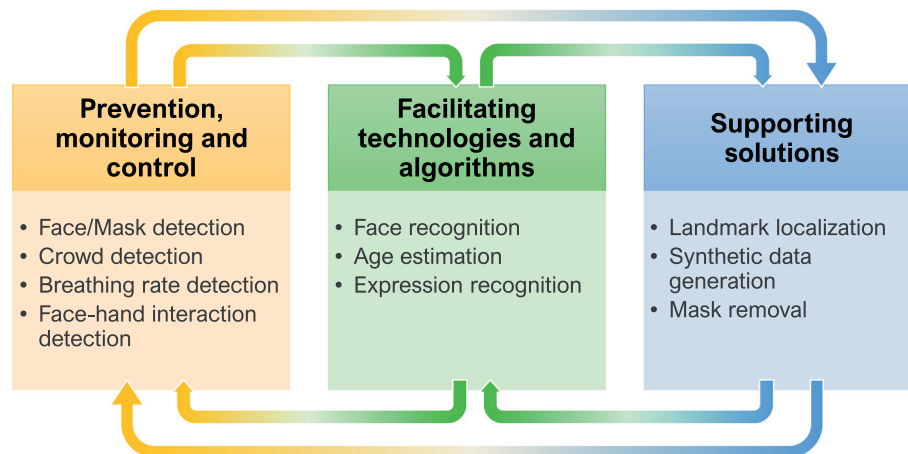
Prevention, monitoring and control

- Face/Mask detection
- Crowd detection
- Breathing rate detection
- Face-hand interaction detection

Facilitating technologies and algorithms

- Face recognition
- Age estimation
- Expression recognition

Supporting solutions

- Landmark localization
- Synthetic data generation
- Mask removal